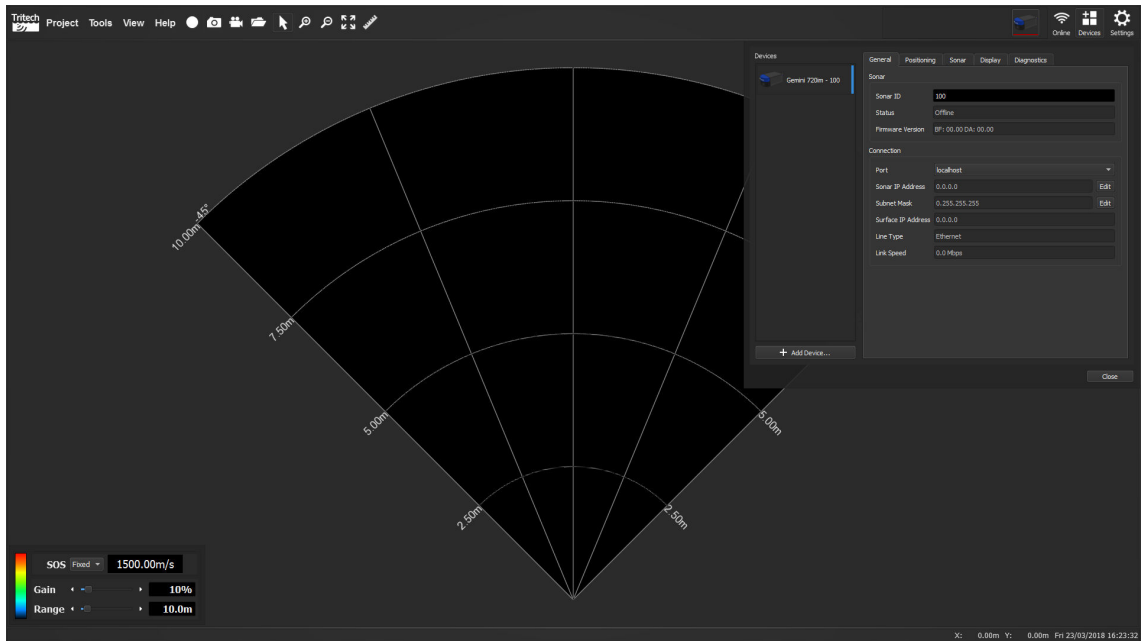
Tritech Project Tools View Help

Online Devices Settings

Devices

Gemini 720im - 100

+ Add Device...

General Positioning Sonar Display Diagnostics

Sonar

| | |
|---|---|
| Sonar ID | 100 |
| Status | Offline |
| Firmware Version | BF: 00.00 DA: 00.00 |

Connection

| | | |
|---|---|---|
| Port | localhost | |
| Sonar IP Address | 0.0.0.0 | Edit |
| Subnet Mask | 0.255.255.255 | Edit |
| Surface IP Address | 0.0.0.0 | |
| Line Type | Ethernet | |
| Link Speed | 0.0 Mbps | |

Close

10.00m -45°

7.50m

5.00m

2.50m

5.00m

2.50m

SOS Fixed 1500.00m/s

Gain 10%

Range 10.0m

X: 0.00m Y: 0.00m Fri 23/03/2018 16:23:32